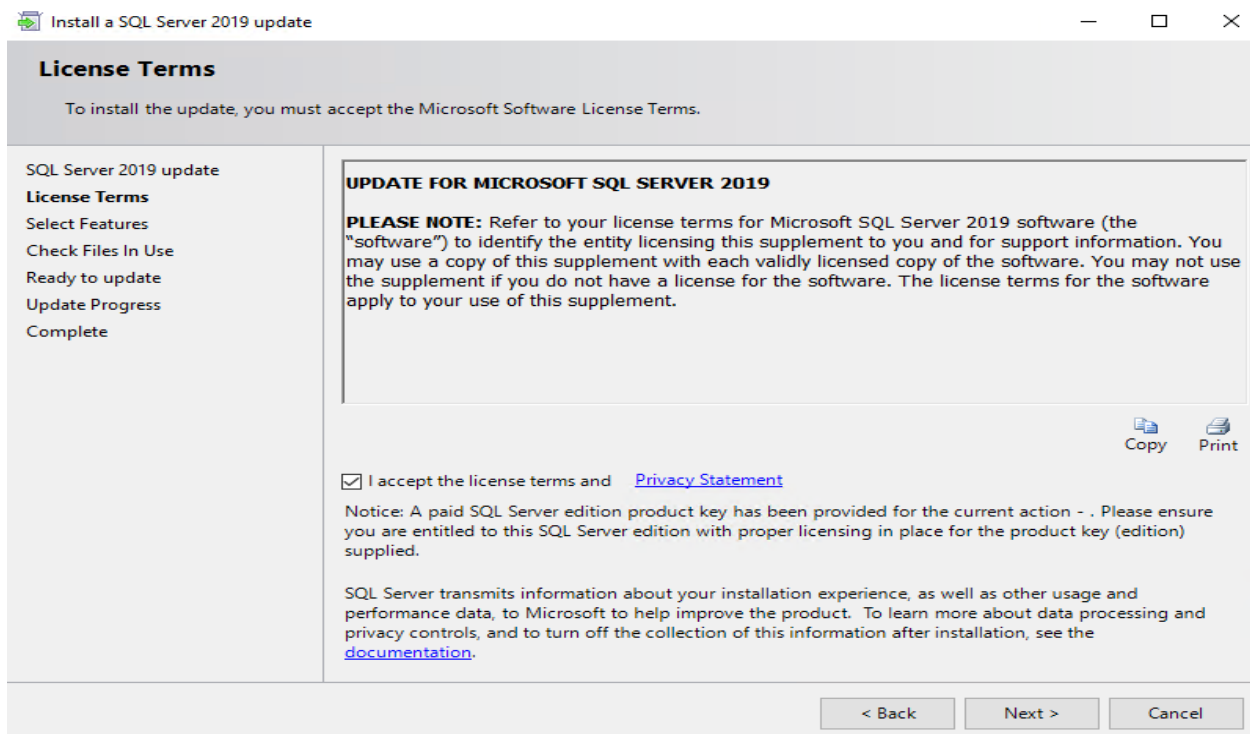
Install a SQL Server 2019 update

License Terms

To install the update, you must accept the Microsoft Software License Terms.

SQL Server 2019 update
License Terms
Select Features
Check Files In Use
Ready to update
Update Progress
Complete

UPDATE FOR MICROSOFT SQL SERVER 2019

PLEASE NOTE: Refer to your license terms for Microsoft SQL Server 2019 software (the "software") to identify the entity licensing this supplement to you and for support information. You may use a copy of this supplement with each validly licensed copy of the software. You may not use the supplement if you do not have a license for the software. The license terms for the software apply to your use of this supplement.

Copy
Print

I accept the license terms and Privacy Statement

Notice: A paid SQL Server edition product key has been provided for the current action - . Please ensure you are entitled to this SQL Server edition with proper licensing in place for the product key (edition) supplied.

SQL Server transmits information about your installation experience, as well as other usage and performance data, to Microsoft to help improve the product. To learn more about data processing and privacy controls, and to turn off the collection of this information after installation, see the documentation.

< Back
Next >
Cancel